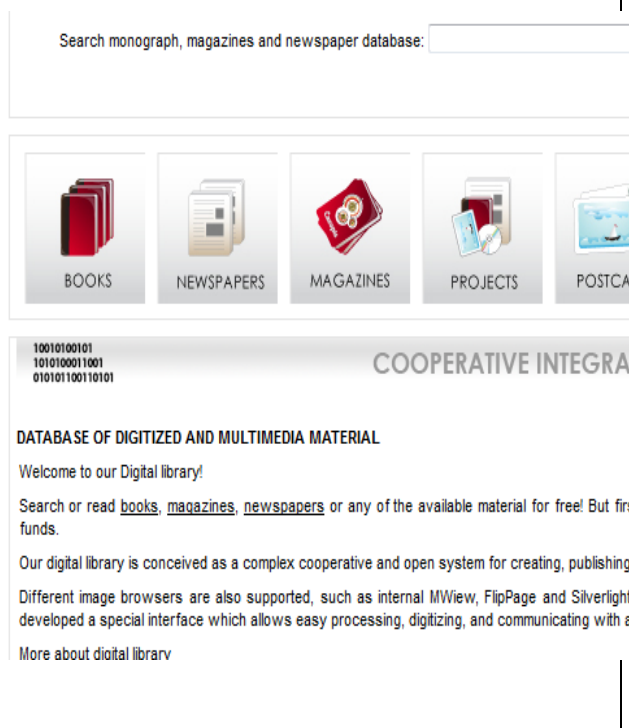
Search monograph, magazines and newspaper database:

BOOKS

NEWSPAPERS

MAGAZINES

PROJECTS

POSTCA

10010100101
1010100011001
010101100110101

COOPERATIVE INTEGRA

DATABASE OF DIGITIZED AND MULTIMEDIA MATERIAL

Welcome to our Digital library!

Search or read books, magazines, newspapers or any of the available material for free! But firs funds.

Our digital library is conceived as a complex cooperative and open system for creating, publishing

Different image browsers are also supported, such as internal MWiew, FlipPage and Silverlight developed a special interface which allows easy processing, digitizing, and communicating with a

More about digital library